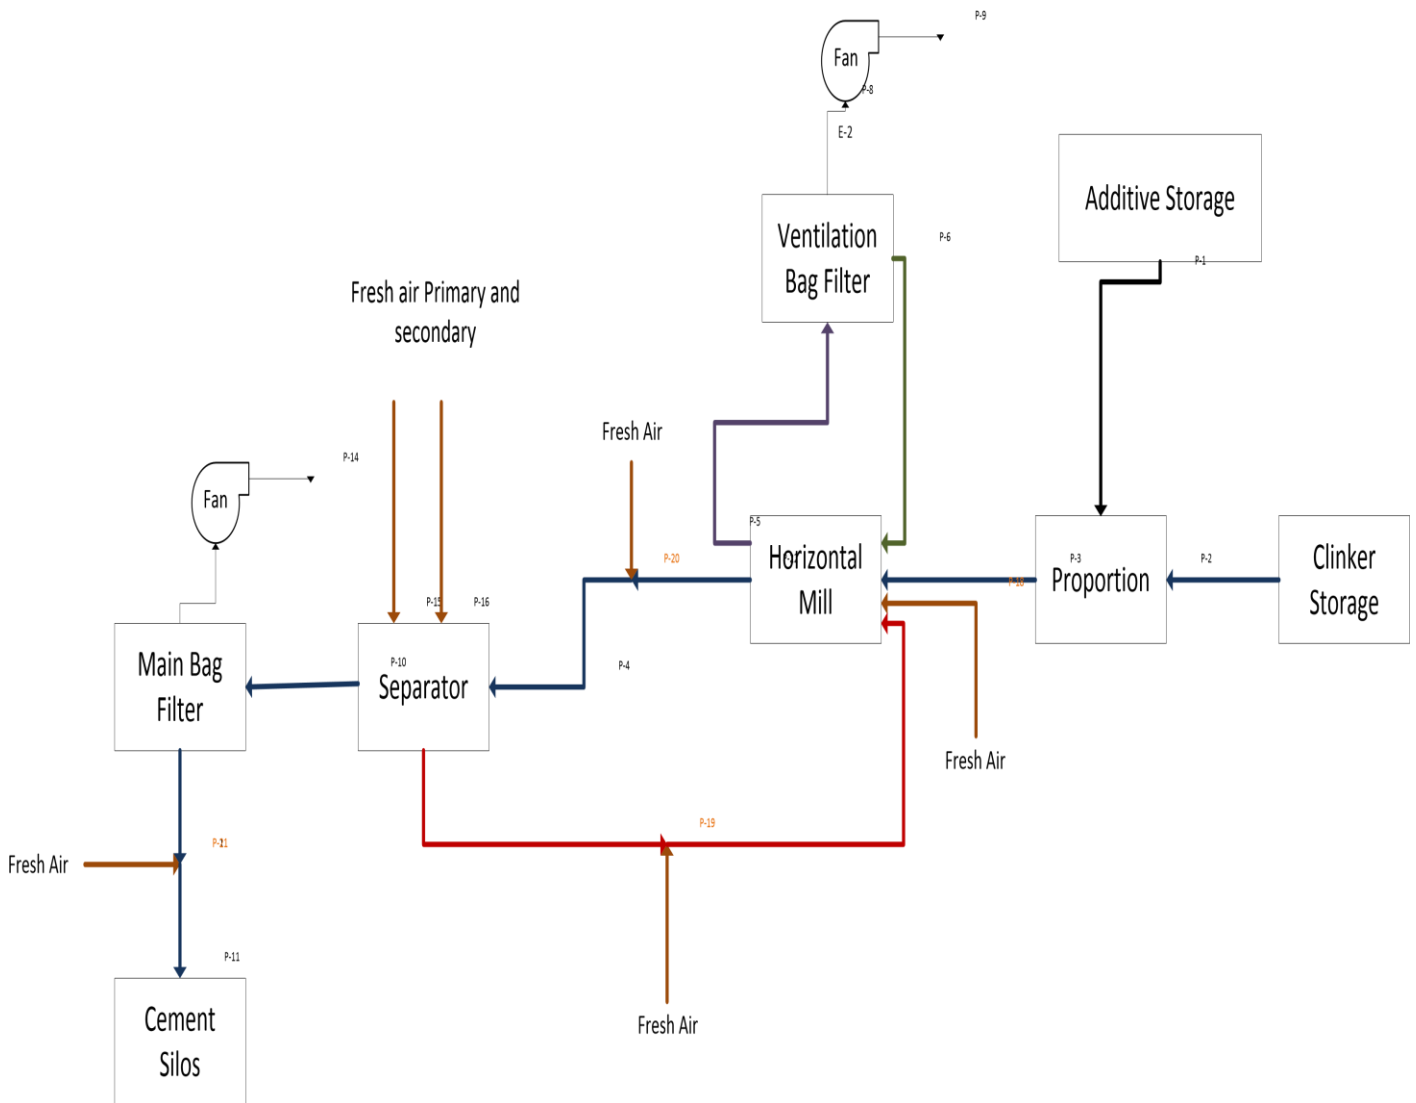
Fan
P-9
P-8
E-2
Additive Storage
P-1
Ventilation Bag Filter
P-6
Fresh air Primary and secondary
Fresh Air
P-14
Fan
P-5
Horizontal Mill
P-20
P-3
Proportion
P-2
Clinker Storage
P-18
P-15
P-16
Main Bag Filter
P-10
Separator
P-4
Fresh Air
P-19
Fresh Air
P-21
P-11
Cement Silos
Fresh Air